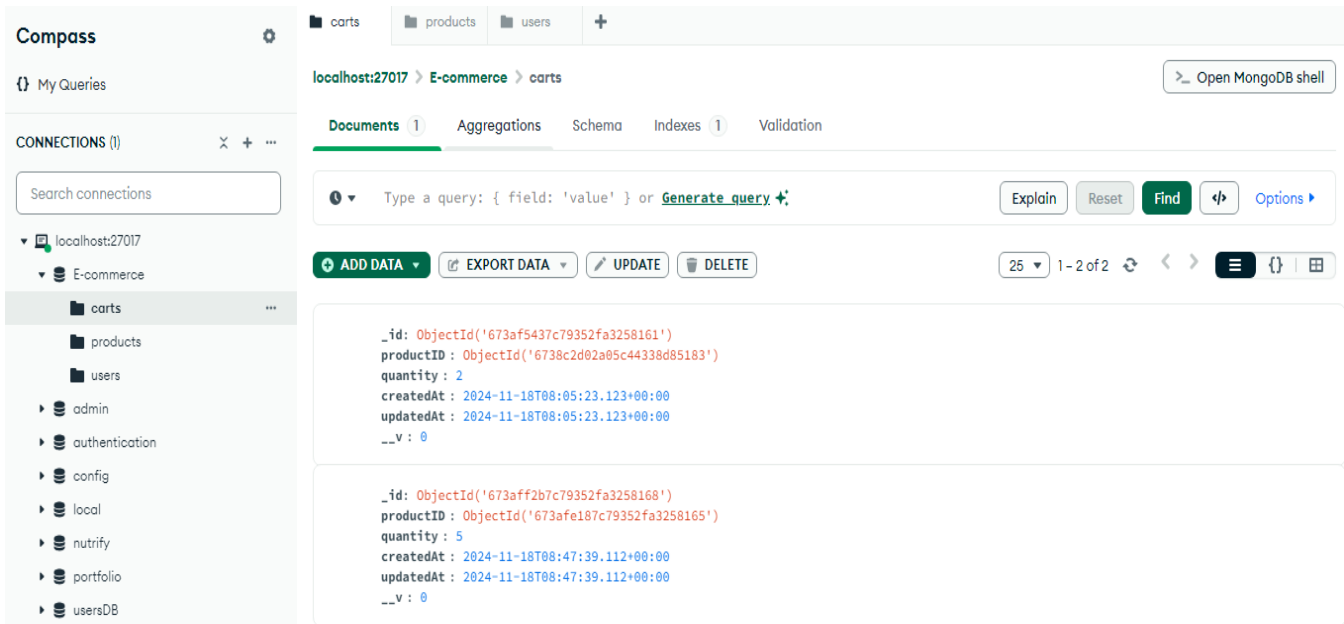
Compass

{} My Queries

CONNECTIONS (1)

Search connections

localhost:27017

E-commerce

carts

products

users

admin

authentication

config

local

nutrify

portfolio

usersDB

carts | products | users | +

localhost:27017 > E-commerce > carts

>_ Open MongoDB shell

Documents 1 | Aggregations | Schema | Indexes 1 | Validation

Type a query: { field: 'value' } or Generate query

Explain | Reset | Find | </> | Options

ADD DATA | EXPORT DATA | UPDATE | DELETE

25 | 1 – 2 of 2

_id: ObjectId('673af5437c79352fa3258161')
productID: ObjectId('6738c2d02a05c44338d85183')
quantity: 2
createdAt: 2024-11-18T08:05:23.123+00:00
updatedAt: 2024-11-18T08:05:23.123+00:00
__v: 0

_id: ObjectId('673aff2b7c79352fa3258168')
productID: ObjectId('673afe187c79352fa3258165')
quantity: 5
createdAt: 2024-11-18T08:47:39.112+00:00
updatedAt: 2024-11-18T08:47:39.112+00:00
__v: 0